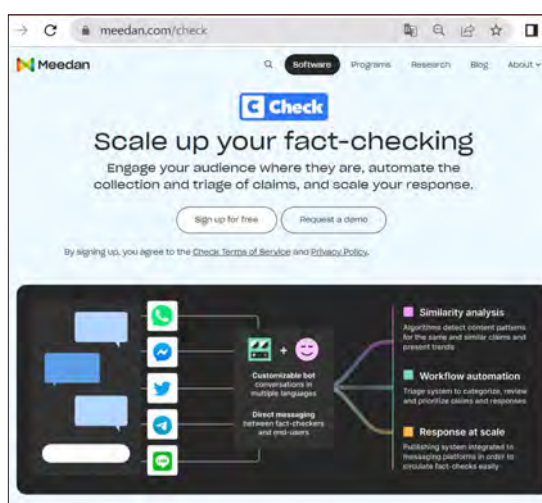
meedan.com/check

Meedan

Software Programs Research Blog About

Check

Scale up your fact-checking

Engage your audience where they are, automate the collection and triage of claims, and scale your response.

Sign up for free Request a demo

By signing up, you agree to the Check Terms of Service and Privacy Policy.

Customizable bot conversations in multiple languages

Direct messaging between fact-checkers and end-users

Similarity analysis
Algorithms detect content patterns for the same and similar claims and present trends

Workflow automation
Triage system to categorize, review and prioritize claims and responses

Response at scale
Publishing system integrated in messaging platforms in order to circulate fact-checks easily